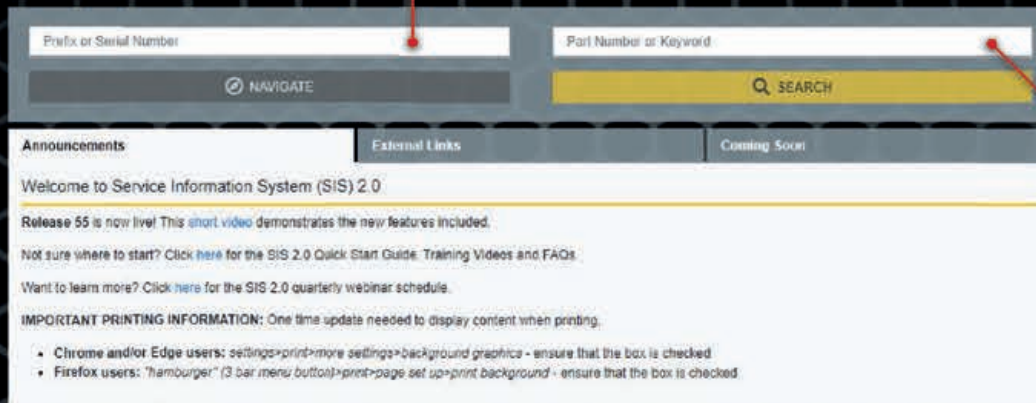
Prefix or Serial Number

Part Number or Keyword

NAVIGATE

SEARCH

Announcements

External Links

Coming Soon

Welcome to Service Information System (SIS) 2.0

Release 55 is now live! This short video demonstrates the new features included.

Not sure where to start? Click here for the SIS 2.0 Quick Start Guide, Training Videos and FAQs.

Want to learn more? Click here for the SIS 2.0 quarterly webinar schedule.

IMPORTANT PRINTING INFORMATION: One time update needed to display content when printing.

- Chrome and/or Edge users: settings>print>more settings>background graphics - ensure that the box is checked
- Firefox users: "hamburger" (3 bar menu button)>print>page set up>print background - ensure that the box is checked